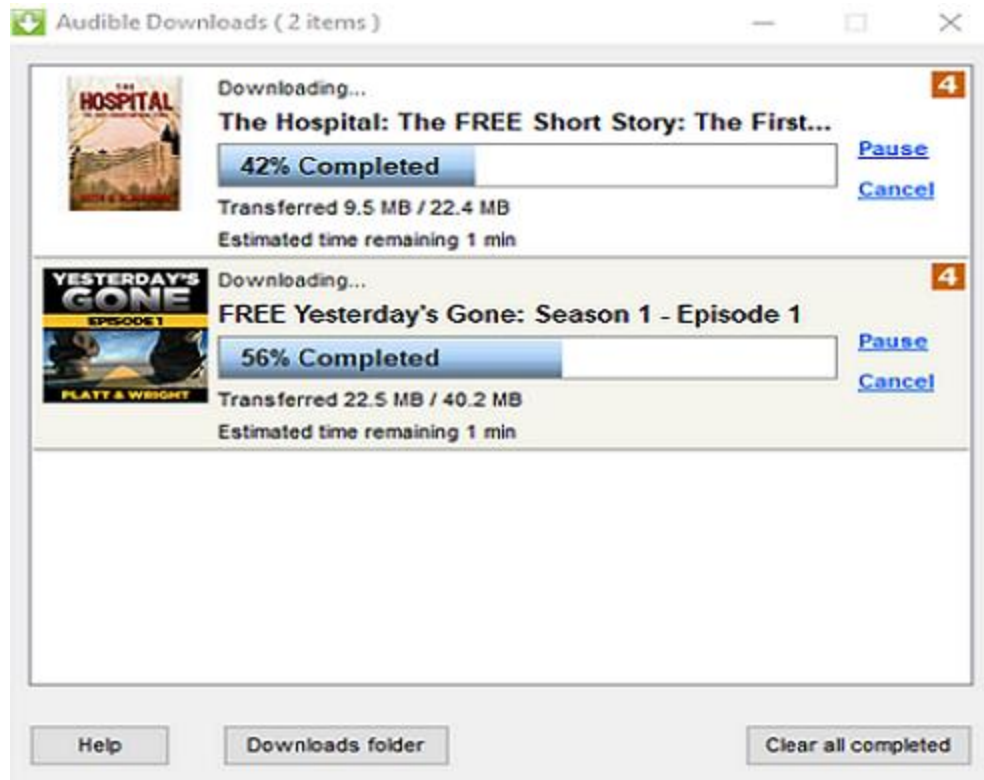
Audible Downloads ( 2 items )

THE HOSPITAL

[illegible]

Downloading...

The Hospital: The FREE Short Story: The First...

42% Completed

Transferred 9.5 MB / 22.4 MB

Estimated time remaining 1 min

4

Pause

Cancel

YESTERDAY'S GONE

EPISODE 1

PLATT & WRIGHT

Downloading...

FREE Yesterday's Gone: Season 1 - Episode 1

56% Completed

Transferred 22.5 MB / 40.2 MB

Estimated time remaining 1 min

4

Pause

Cancel

Help

Downloads folder

Clear all completed